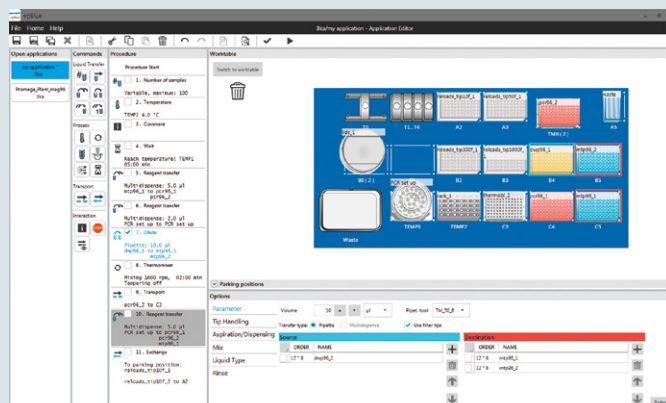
epMotion

File Home Help

lib/my application - Application Editor

Open applications

my application
lib

Promega_Plant_mag96
lib

Commands

Liquid Transfer

Process

Transport

Interaction

Procedure

Procedure Start

1. Number of samples

Variable, maximum: 100

2. Temperature

TEMP2 4.0 °C

3. Comment

4. Wait

Reach temperature: TEMP1
05:00 min

5. Reagent transfer

Multidispense: 5.0 µl
mtp96_2 to pcr96_1
pcr96_2

6. Reagent transfer

Multidispense: 2.0 µl
PCR set up to PCR set up

7. Dilute

Pipette: 10.0 µl
dwp96_1 to mtp96_1
mtp96_2

8. Thermomixer

Mixing 1800 rpm, 02:00 min
Tempering off

9. Transport

pcr96_2 to C3

10. Reagent transfer

Multidispense: 5.0 µl
PCR set up to pcr96_1
pcr96_2
mtp96_1

11. Exchange

To parking position:
reloads_tip50f_1

reloads_tip10f_2 to A2

Worktable

Switch to worktable

T1...16

reloads_tip10f_1
A2

reloads_tip50f_1
A3

gsv96_2

TMX (2)

A5

lds_1

B0(2)

reloads_tip300f_1
B2

reloads_tip1000f_
B3

B4

mtp96_1
B5

PCR set up

Waste

TEMP3

TEMP2

C3

C4

C5

Parking positions

Options

Parameter

Tip Handling

Aspiration/Dispensing

Mix

Liquid Type

Rinse

Volume 10 µl

Pipet. tool TM_50_8

Transfer type Pipette Multidispense

Use filter tips

Source

ORDER NAME

12 * 8 dwp96_1

Destination

ORDER NAME

12 * 8 mtp96_1

12 * 8 mtp96_2